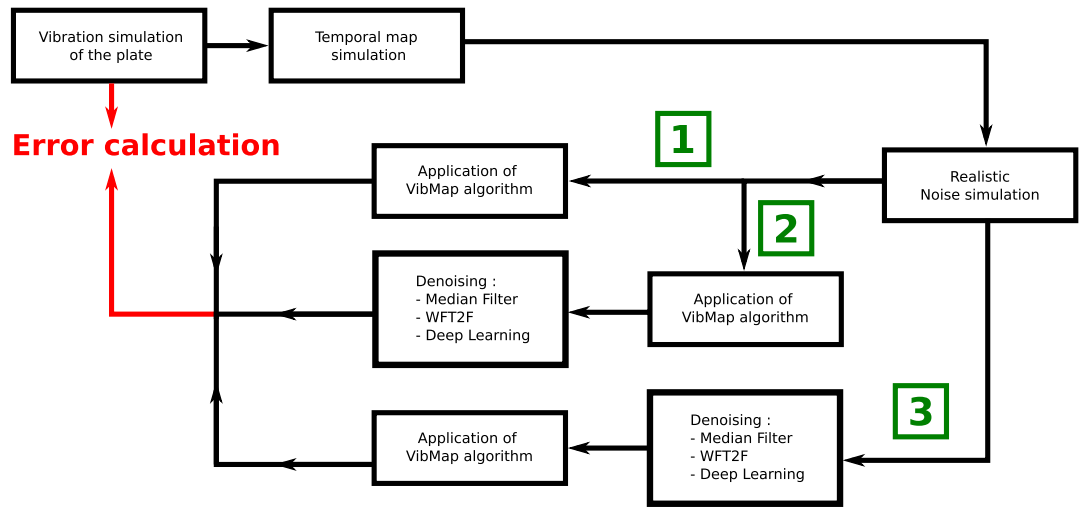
Vibration simulation of the plate

Temporal map simulation

Error calculation

1

Application of VibMap algorithm

Realistic Noise simulation

2

Denoising :
- Median Filter
- WFT2F
- Deep Learning

Application of VibMap algorithm

3

Application of VibMap algorithm

Denoising :
- Median Filter
- WFT2F
- Deep Learning